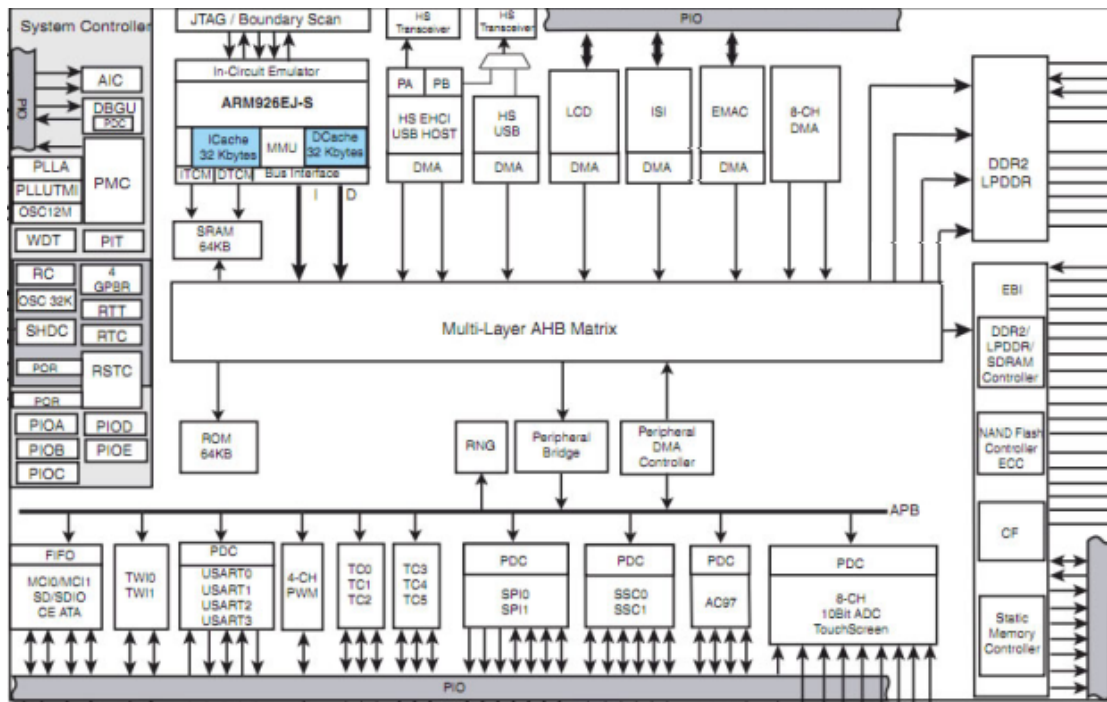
System Controller

PIO

AIC

DBGU

PDC

PLLA

PLLUTMI

PMC

OSC12M

WDT

PIT

RC

4 GPBR

OSC 32K

RTT

SHDC

RTC

POR

RSTC

POR

PIOA

PIOD

PIOB

PIOE

PIOC

JTAG / Boundary Scan

In-Circuit Emulator

ARM926EJ-S

ICache 32 Kbytes

MMU

DCache 32 Kbytes

ITCM

DTCM

Bus Interface

I

D

SRAM 64KB

HS Transceiver

HS Transceiver

PA

PB

HS EHCI USB HOST

DMA

HS USB

DMA

PIO

LCD

DMA

ISI

DMA

EMAC

DMA

8-CH DMA

DDR2 LPDDR

Multi-Layer AHB Matrix

EBI

DDR2/ LPDDR/ SDRAM Controller

NAND Flash Controller ECC

CF

Static Memory Controller

ROM 64KB

RNG

Peripheral Bridge

Peripheral DMA Controller

APB

FIFO

MCI0/MCI1 SD/SDIO CE ATA

TWI0 TWI1

PDC

USART0 USART1 USART2 USART3

4-CH PWM

TC0 TC1 TC2

TC3 TC4 TC5

PDC

SPI0 SPI1

PDC

SSC0 SSC1

PDC

AC97

PDC

8-CH 10Bit ADC TouchScreen

PIO